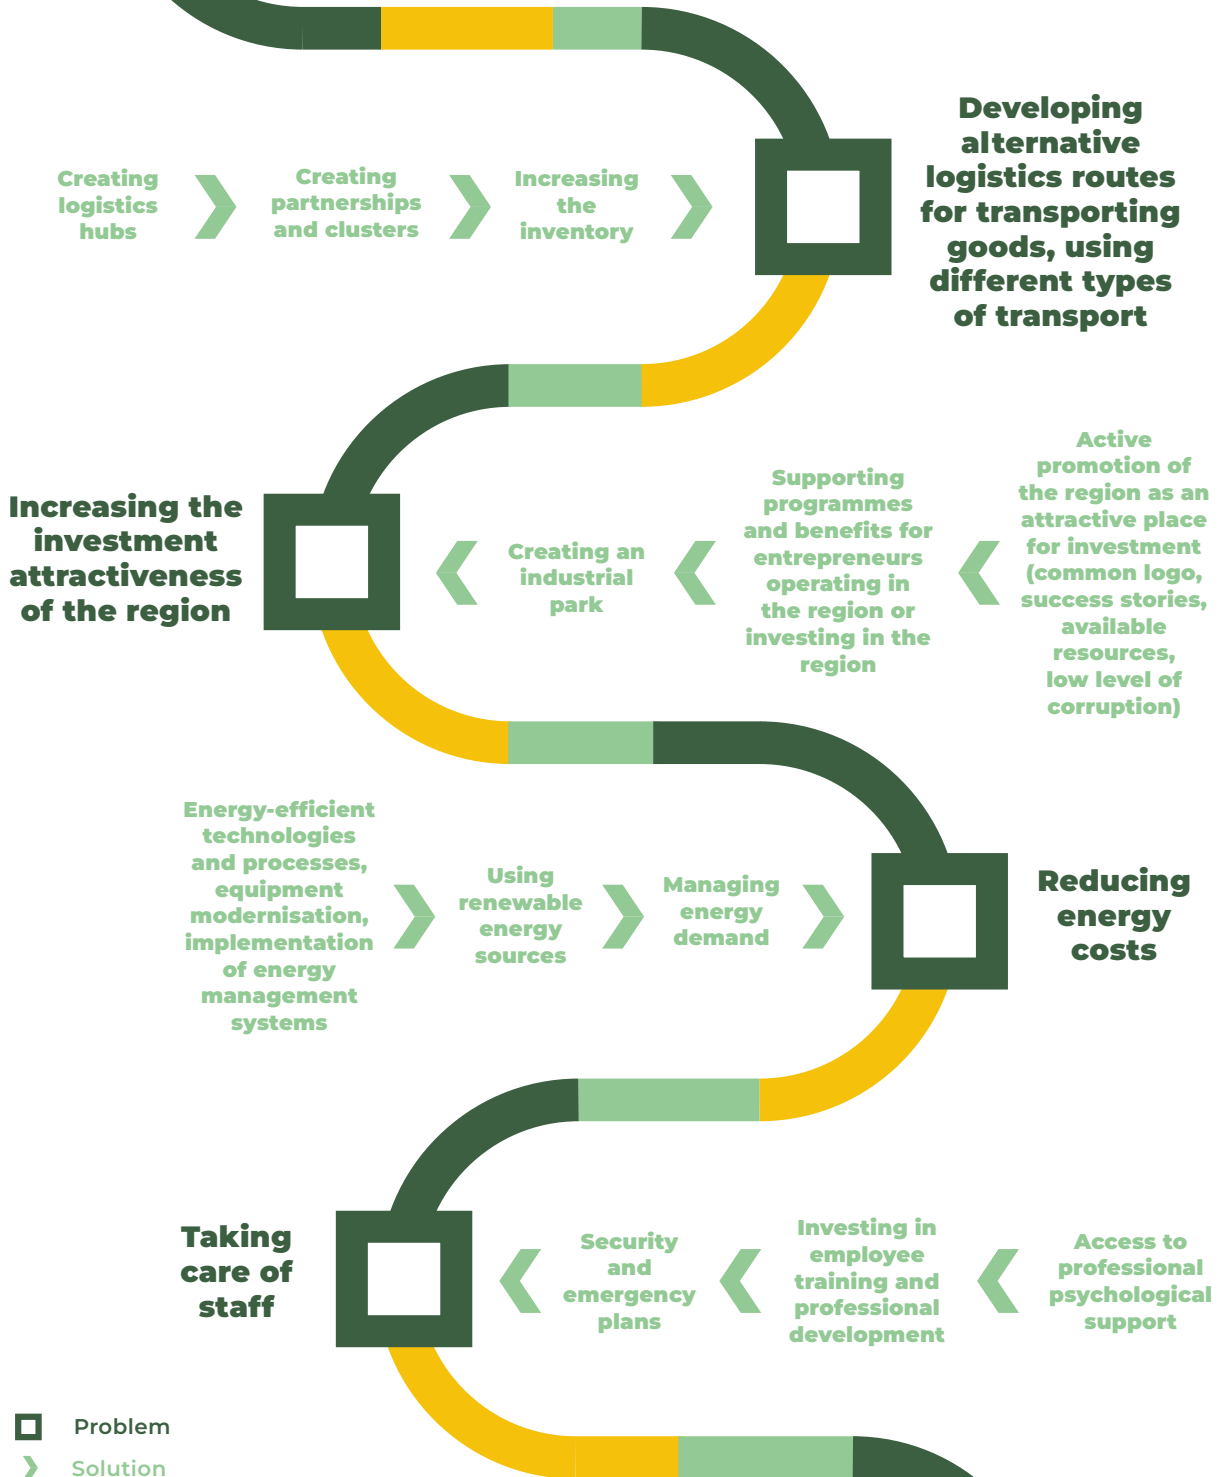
Creating logistics hubs

Creating partnerships and clusters

Increasing the inventory

Developing alternative logistics routes for transporting goods, using different types of transport

Increasing the investment attractiveness of the region

Creating an industrial park

Supporting programmes and benefits for entrepreneurs operating in the region or investing in the region

Active promotion of the region as an attractive place for investment (common logo, success stories, available resources, low level of corruption)

Energy-efficient technologies and processes, equipment modernisation, implementation of energy management systems

Using renewable energy sources

Managing energy demand

Reducing energy costs

Taking care of staff

Security and emergency plans

Investing in employee training and professional development

Access to professional psychological support

Problem

Solution